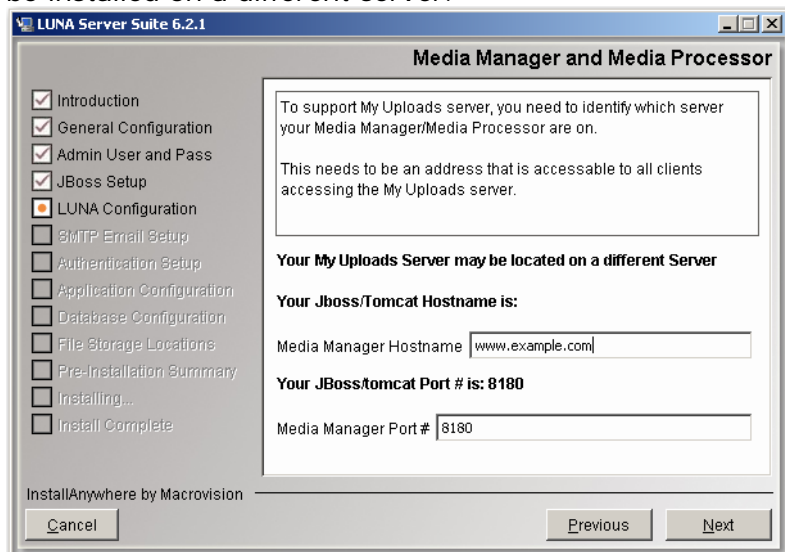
be installed on a different server.

LUNA Server Suite 6.2.1

Media Manager and Media Processor

Introduction
General Configuration
Admin User and Pass
JBoss Setup
LUNA Configuration
SMTP Email Setup
Authentication Setup
Application Configuration
Database Configuration
File Storage Locations
Pre-Installation Summary
Installing...
Install Complete

To support My Uploads server, you need to identify which server your Media Manager/Media Processor are on.

This needs to be an address that is accessable to all clients accessing the My Uploads server.

Your My Uploads Server may be located on a different Server

Your Jboss/Tomcat Hostname is:

Media Manager Hostname www.example.com

Your JBoss/tomcat Port # is: 8180

Media Manager Port # 8180

InstallAnywhere by Macrovision

Cancel

Previous

Next